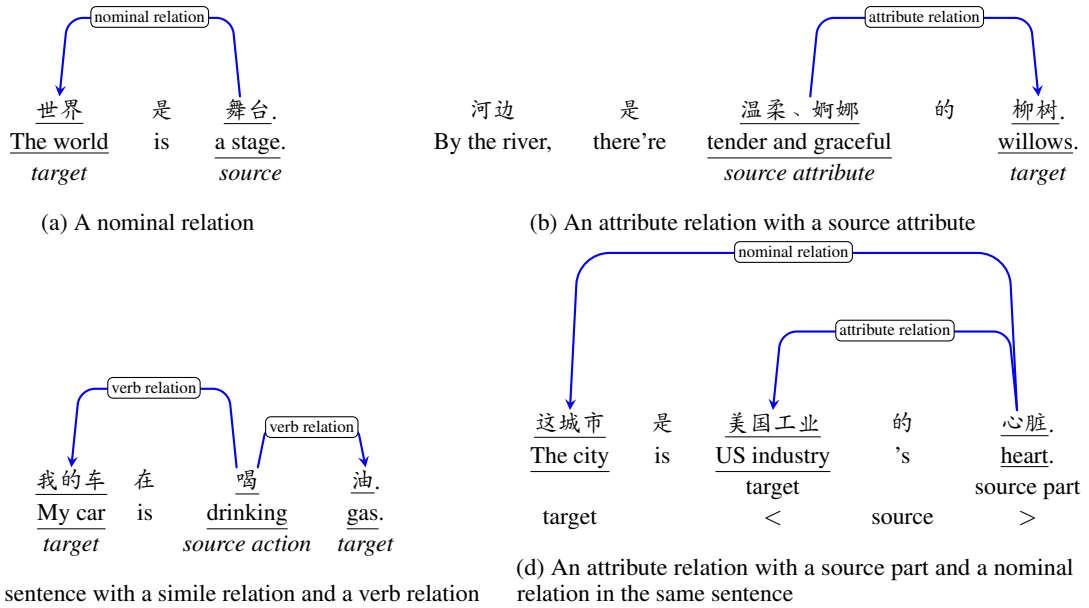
nominal relation

世界 是 舞台.
The world is a stage.
*target* *source*

(a) A nominal relation

attribute relation

河边 是 温柔、婀娜 的 柳树.
By the river, there're tender and graceful willows.
*source attribute* *target*

(b) An attribute relation with a source attribute

verb relation
verb relation

我的车 在 喝 油.
My car is drinking gas.
*target* *source action* *target*

sentence with a simile relation and a verb relation

nominal relation
attribute relation

这城市 是 美国工业 的 心脏.
The city is US industry 's heart.
target source part
target < source >

(d) An attribute relation with a source part and a nominal relation in the same sentence